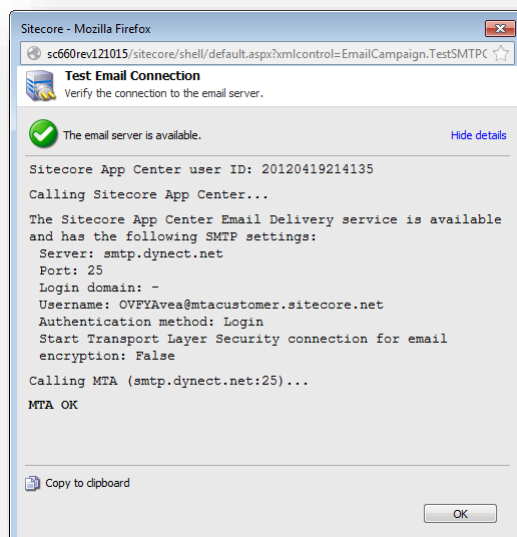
Sitecore - Mozilla Firefox

sc660rev121015/sitecore/shell/default.aspx?xmlcontrol=EmailCampaign.TestSMTPC

Test Email Connection
Verify the connection to the email server.

The email server is available.

Hide details

Sitecore App Center user ID: 20120419214135

Calling Sitecore App Center...

The Sitecore App Center Email Delivery service is available and has the following SMTP settings:
Server: smtp.dynect.net
Port: 25
Login domain: -
Username: OVFYAvea@mtacustomer.sitecore.net
Authentication method: Login
Start Transport Layer Security connection for email encryption: False

Calling MTA (smtp.dynect.net:25)...

MTA OK

Copy to clipboard

OK